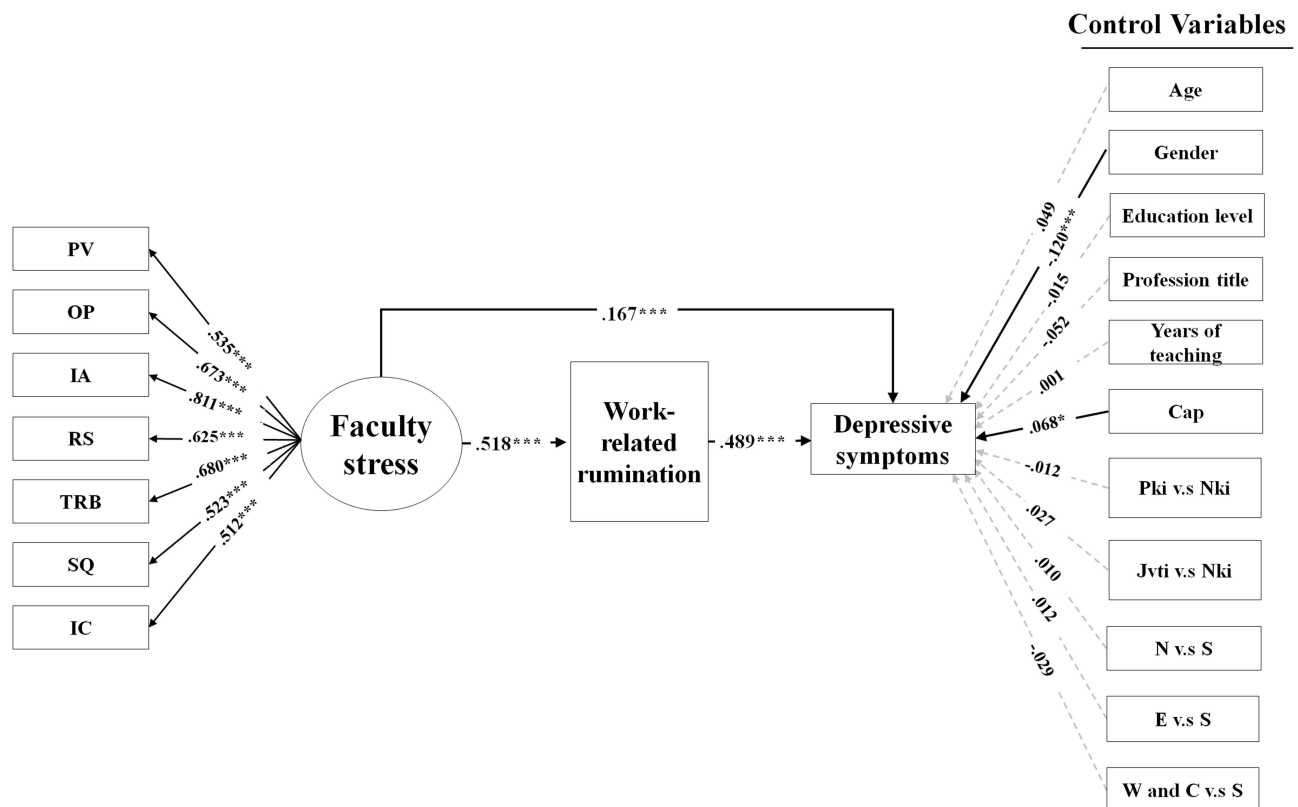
Control Variables

Age

Gender

Education level

Profession title

Years of teaching

Cap

Pki v.s Nki

Jvti v.s Nki

N v.s S

E v.s S

W and C v.s S

PV

OP

IA

RS

TRB

SQ

IC

.535***

.673***

.811***

.625***

.680***

.523***

.512***

Faculty stress

.167***

.518***

Work-related rumination

.489***

Depressive symptoms

.049

-.120***

-.015

-.052

.001

.068*

-.012

.027

.010

.012

-.029